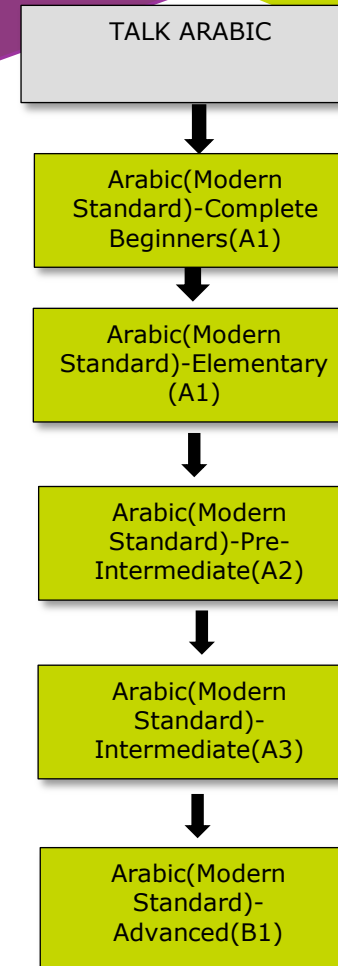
TALK ARABIC

Arabic(Modern Standard)-Complete Beginners(A1)

Arabic(Modern Standard)-Elementary (A1)

Arabic(Modern Standard)-Pre-Intermediate(A2)

Arabic(Modern Standard)-Intermediate(A3)

Arabic(Modern Standard)-Advanced(B1)